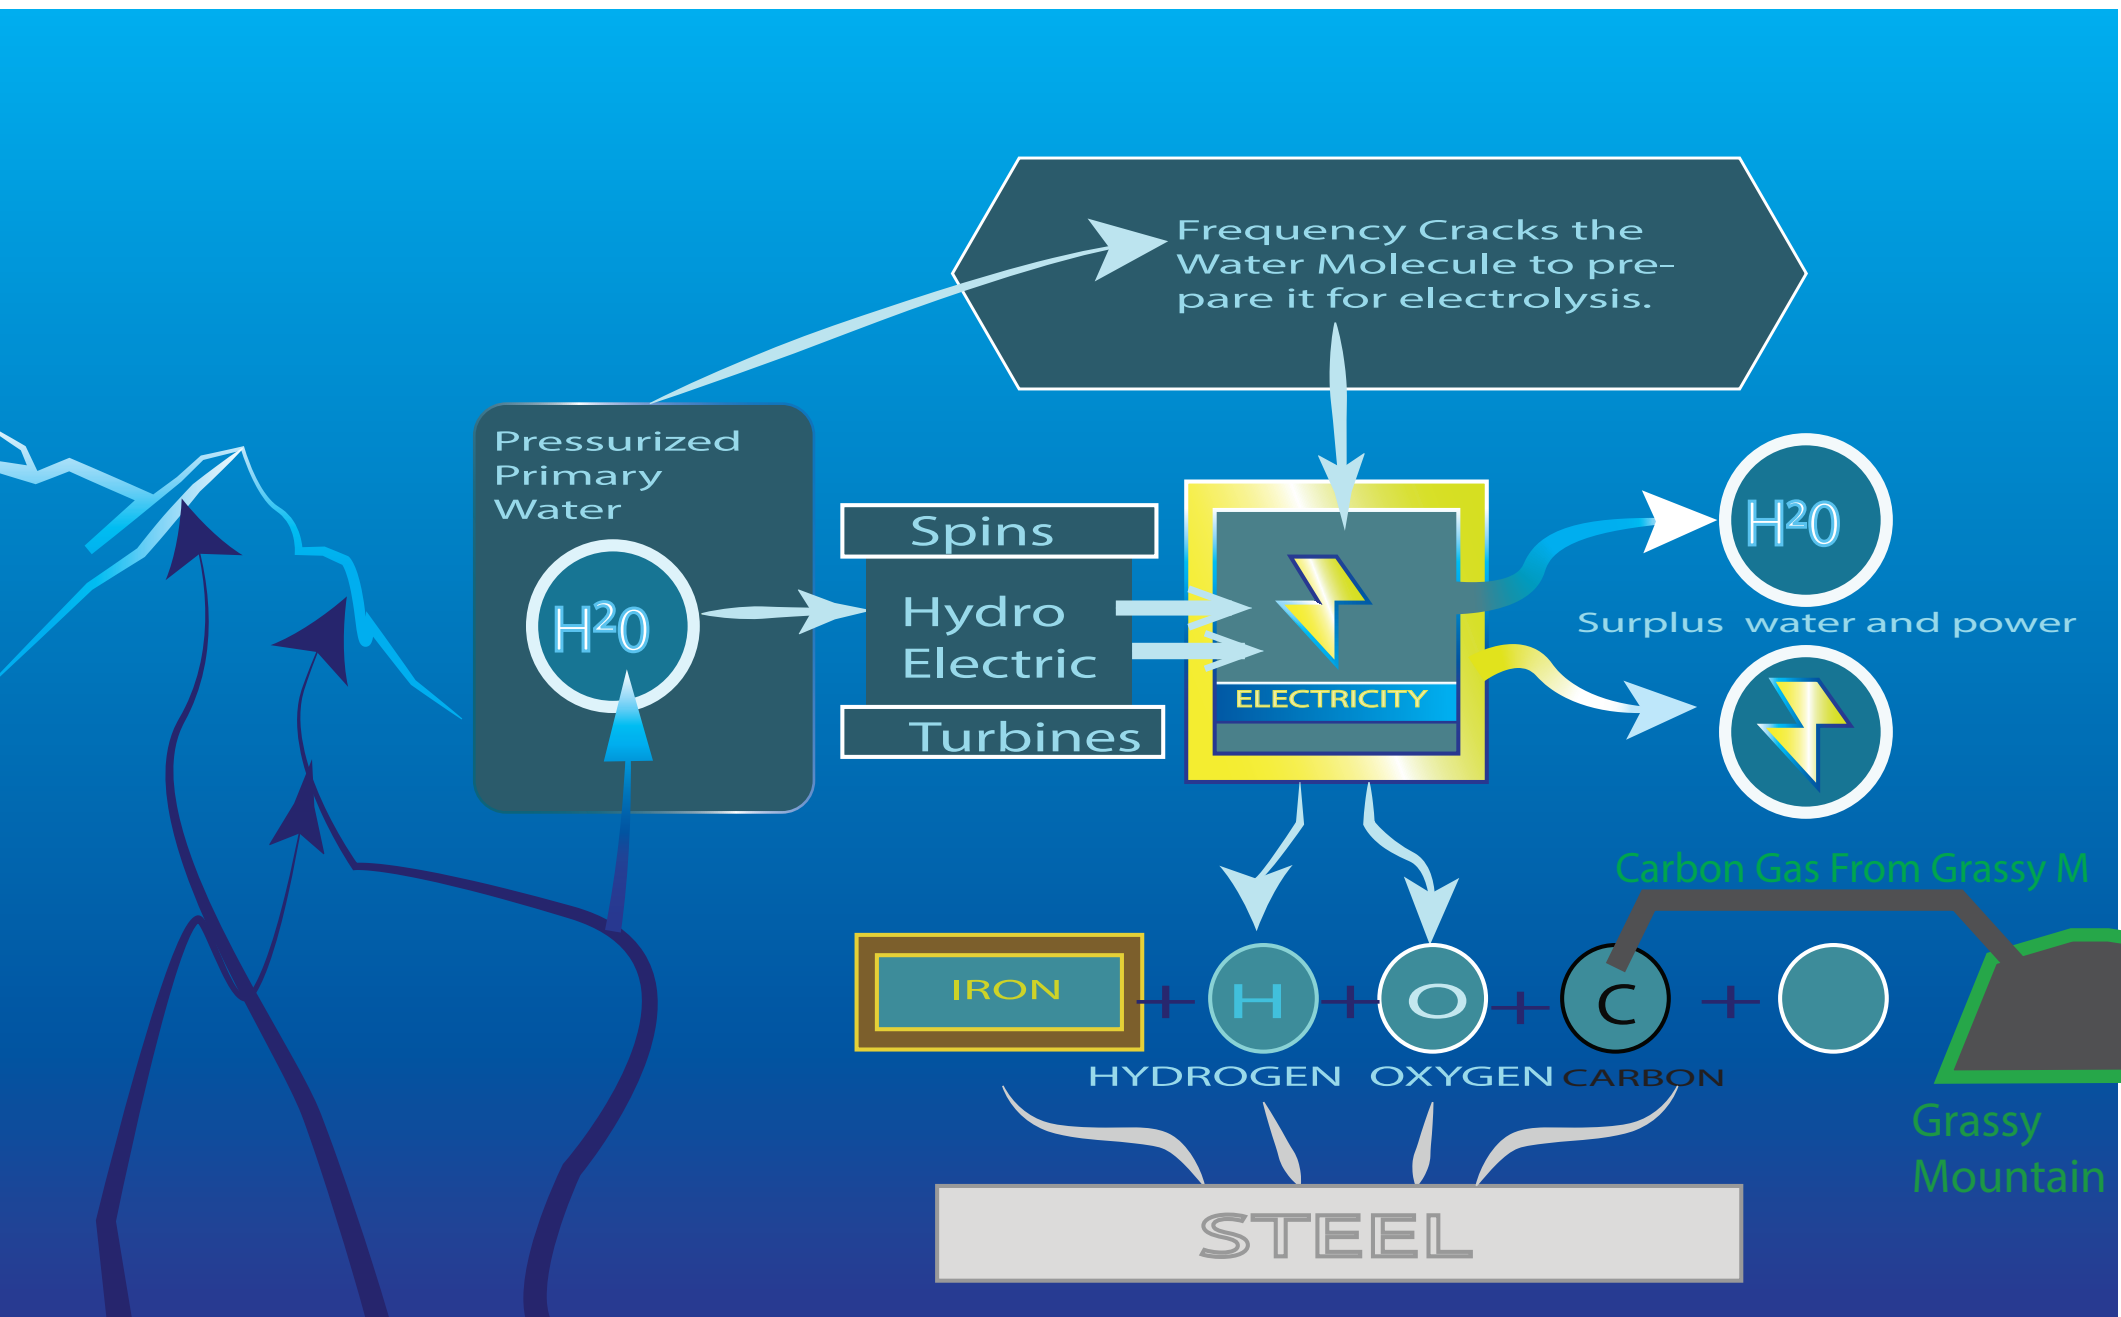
Frequency Cracks the Water Molecule to prepare it for electrolysis.

Pressurized Primary Water

$H^{2}0$

Spins

Hydro Electric

Turbines

ELECTRICITY

$H^{2}0$

Surplus water and power

Carbon Gas From Grassy M

IRON + H + O + C +

HYDROGEN OXYGEN CARBON

Grassy Mountain

STEEL